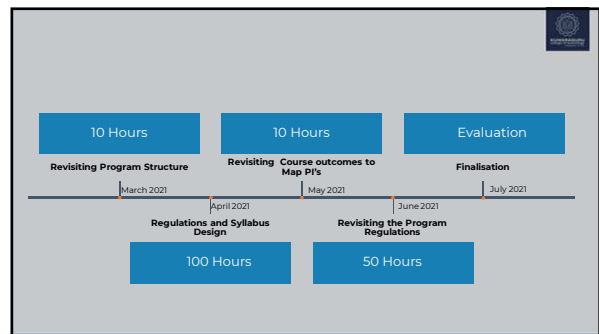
10 Hours

Revisiting Program Structure

10 Hours

Revisiting Course outcomes to Map PI's

Evaluation

Finalisation

March 2021

April 2021

May 2021

June 2021

July 2021

Regulations and Syllabus Design

100 Hours

Revisiting the Program Regulations

50 Hours